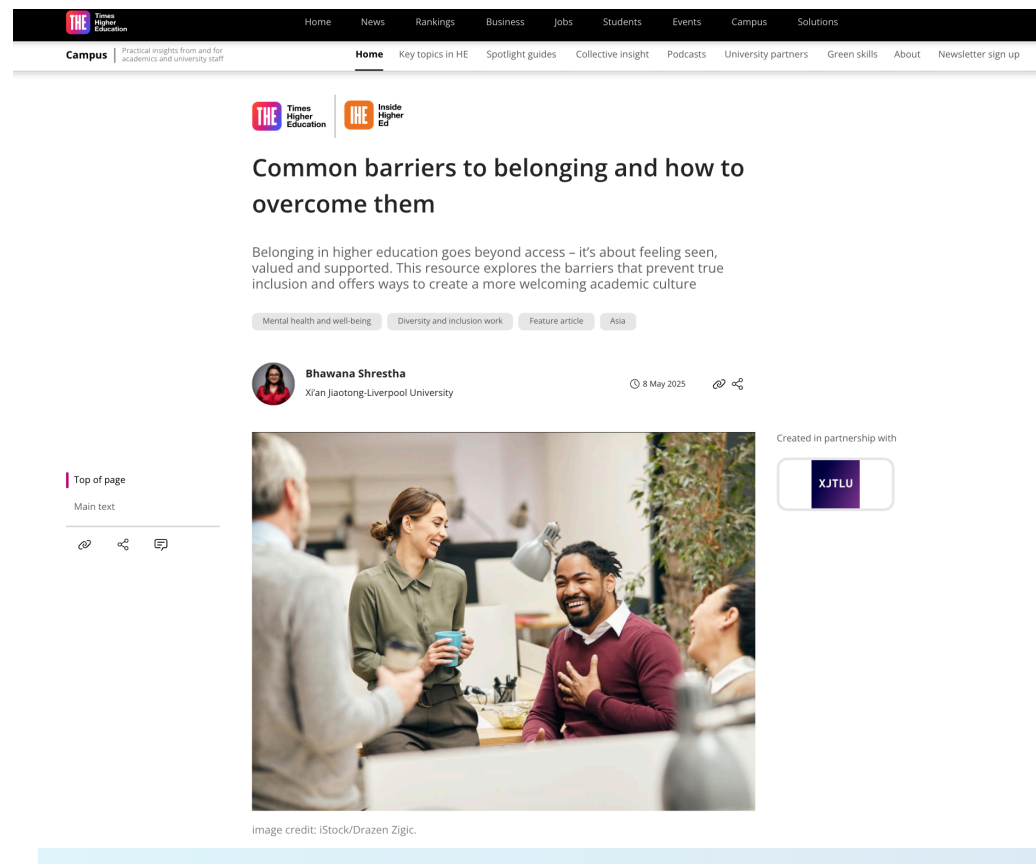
THE Times Higher Education

Home News Rankings Business Jobs Students Events Campus Solutions

Campus | Practical insights from and for academics and university staff

Home Key topics in HE Spotlight guides Collective insight Podcasts University partners Green skills About Newsletter sign up

THE Times Higher Education | IHE Inside Higher Ed

Common barriers to belonging and how to overcome them

Belonging in higher education goes beyond access – it's about feeling seen, valued and supported. This resource explores the barriers that prevent true inclusion and offers ways to create a more welcoming academic culture

Mental health and well-being | Diversity and inclusion work | Feature article | Asia

Bhawana Shrestha
Xi'an Jiaotong-Liverpool University

8 May 2025

Created in partnership with

XJTLU

Top of page
Main text

image credit: iStock/Drazen Zigic.